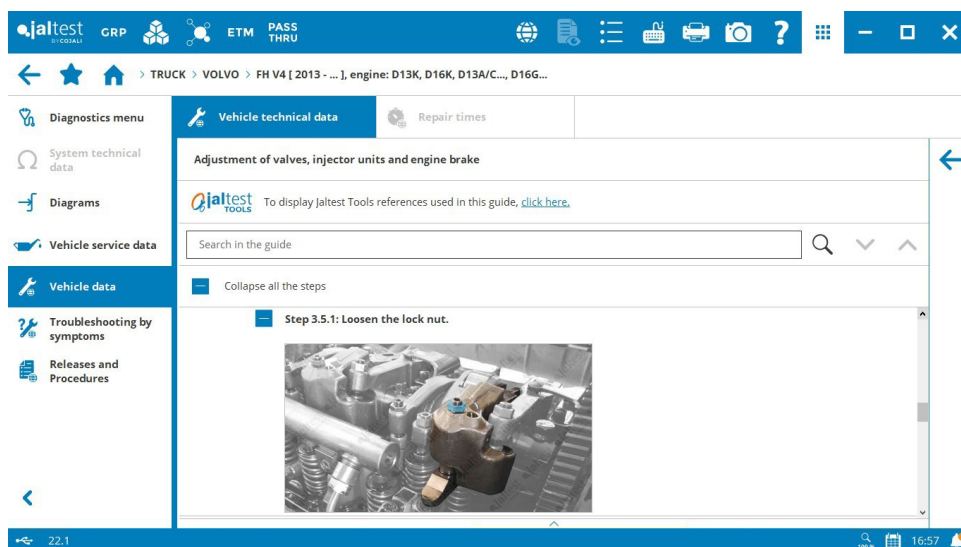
jaltest BY COJALI GRP ETM PASS THRU

> TRUCK > VOLVO > FH V4 [ 2013 - ... ], engine: D13K, D16K, D13A/C..., D16G...

Diagnostics menu

System technical data

Diagrams

Vehicle service data

Vehicle data

Troubleshooting by symptoms

Releases and Procedures

Vehicle technical data

Repair times

Adjustment of valves, injector units and engine brake

jaltest TOOLS To display Jaltest Tools references used in this guide, click here.

Search in the guide

Collapse all the steps

Step 3.5.1: Loosen the lock nut.

22.1

16:57